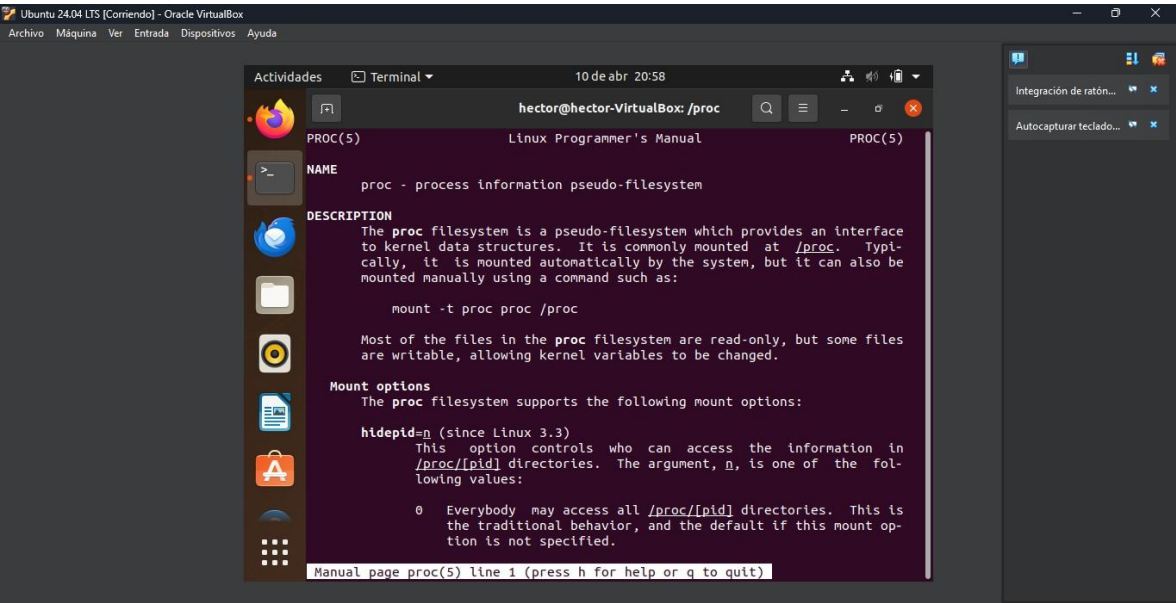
Ubuntu 24.04 LTS [Corriendo] - Oracle VirtualBox
Archivo Máquina Ver Entrada Dispositivos Ayuda

Integración de ratón...
Autocapturar teclado...

Actividades Terminal 10 de abr 20:58

hector@hector-VirtualBox: /proc

PROC(5) Linux Programmer's Manual PROC(5)

NAME
proc - process information pseudo-filesystem

DESCRIPTION
The proc filesystem is a pseudo-filesystem which provides an interface to kernel data structures. It is commonly mounted at /proc. Typically, it is mounted automatically by the system, but it can also be mounted manually using a command such as:

mount -t proc proc /proc

Most of the files in the proc filesystem are read-only, but some files are writable, allowing kernel variables to be changed.

Mount options
The proc filesystem supports the following mount options:

hidepid=n (since Linux 3.3)
This option controls who can access the information in /proc/[pid] directories. The argument, n, is one of the following values:

0 Everybody may access all /proc/[pid] directories. This is the traditional behavior, and the default if this mount option is not specified.

Manual page proc(5) line 1 (press h for help or q to quit)